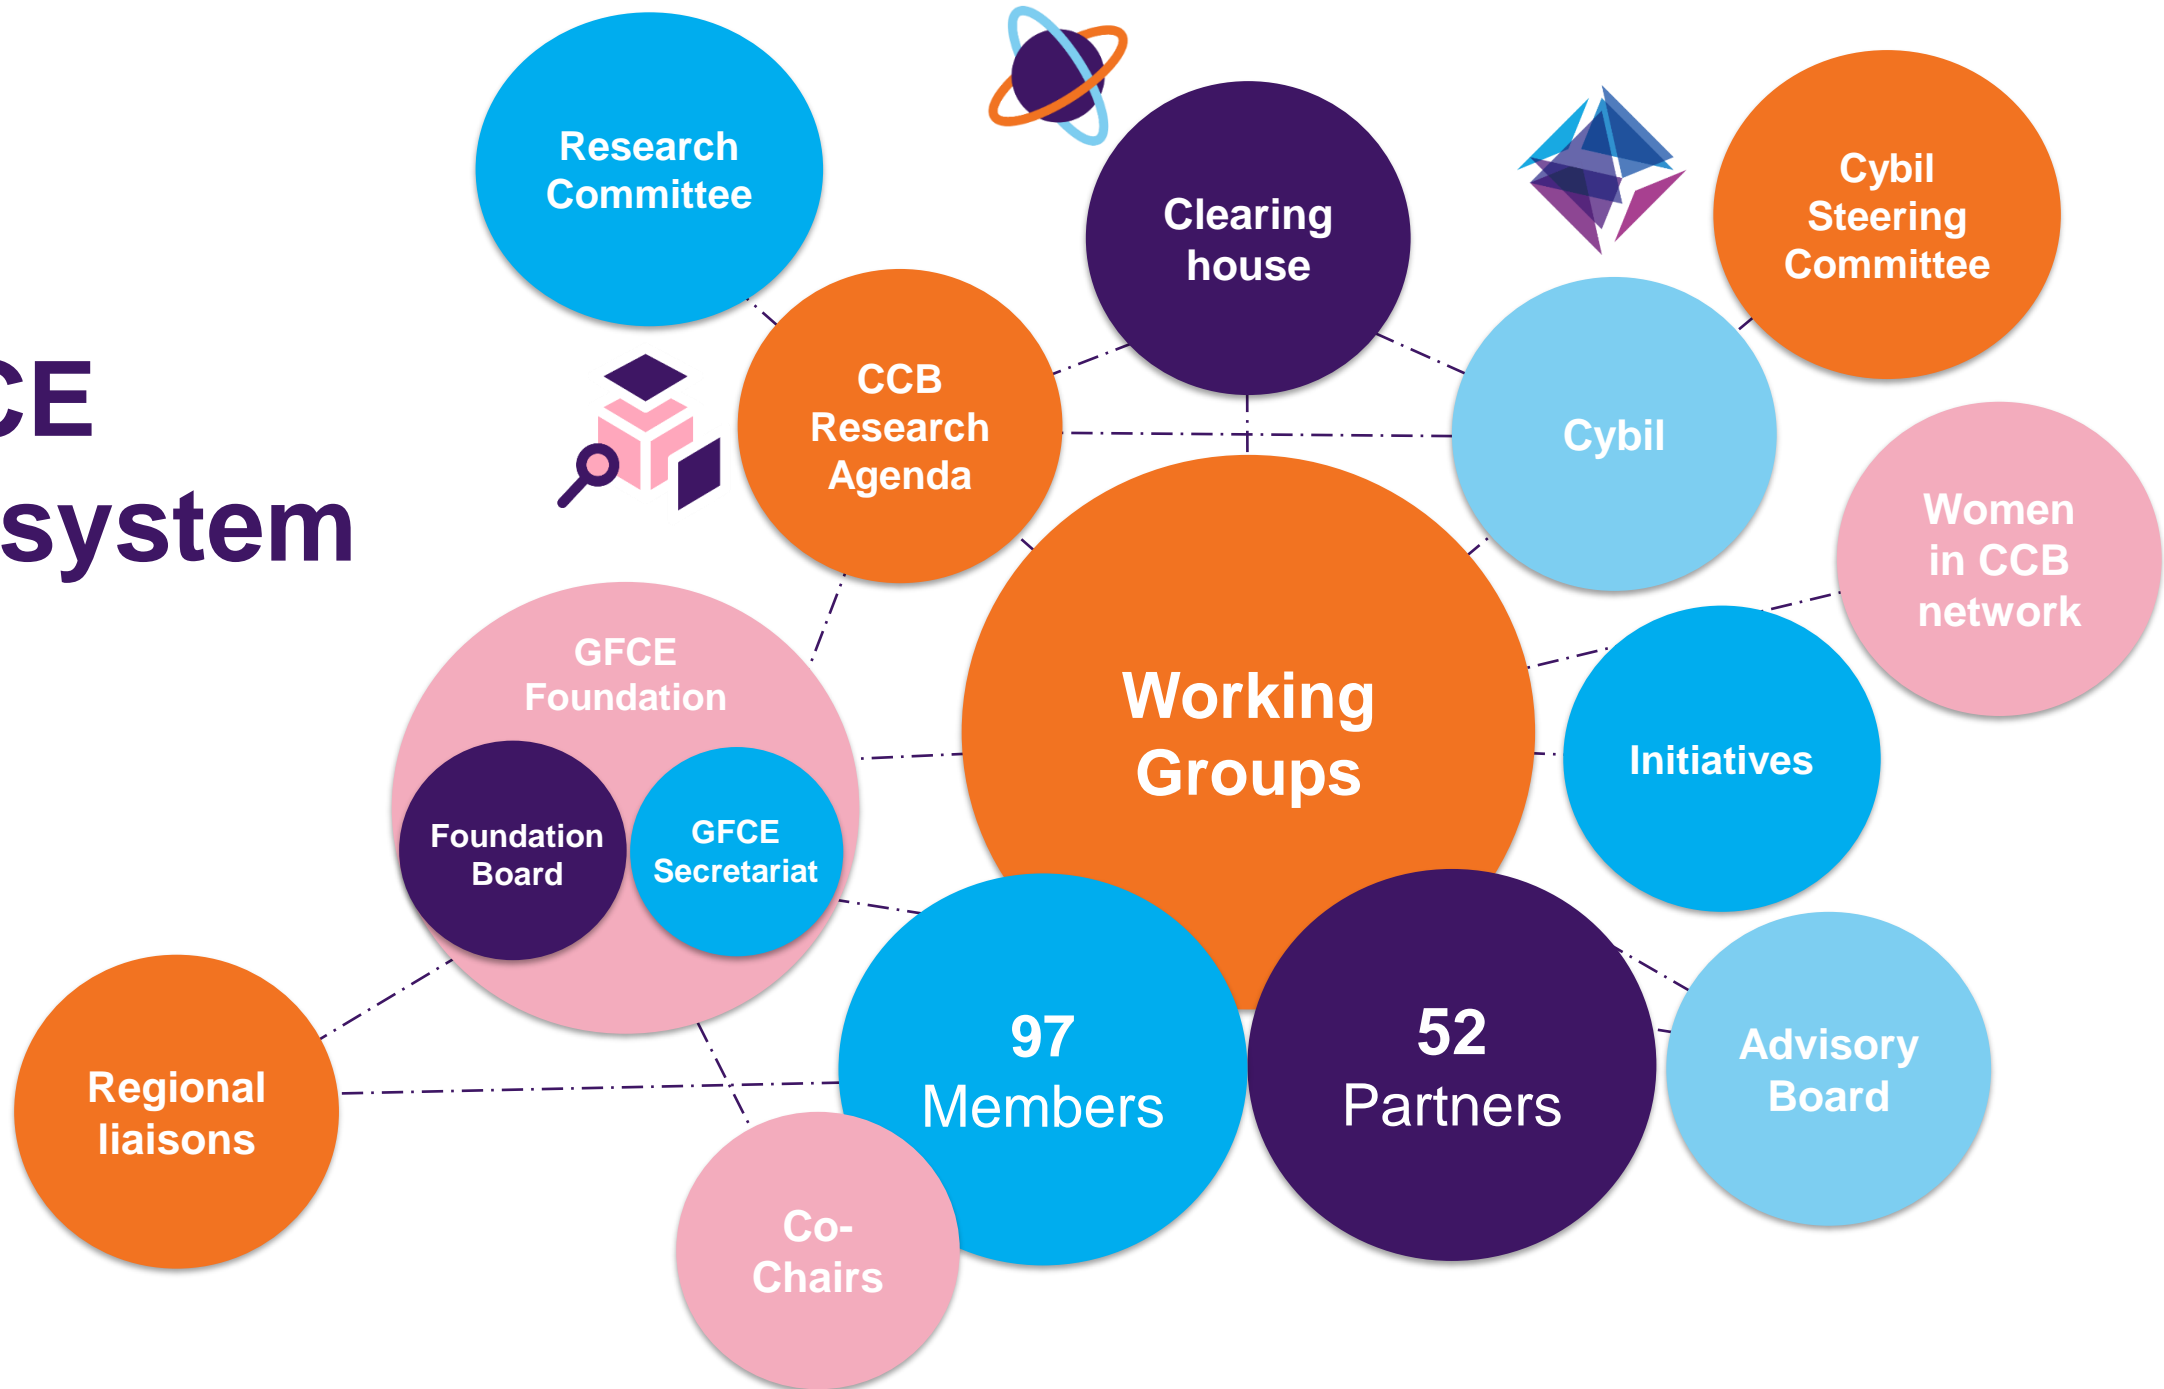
CE
system

Research Committee

Clearing house

Cybil Steering Committee

CCB Research Agenda

Cybil

Women in CCB network

GFCE Foundation

Working Groups

Initiatives

Foundation Board

GFCE Secretariat

97 Members

52 Partners

Advisory Board

Regional liaisons

Co-Chairs